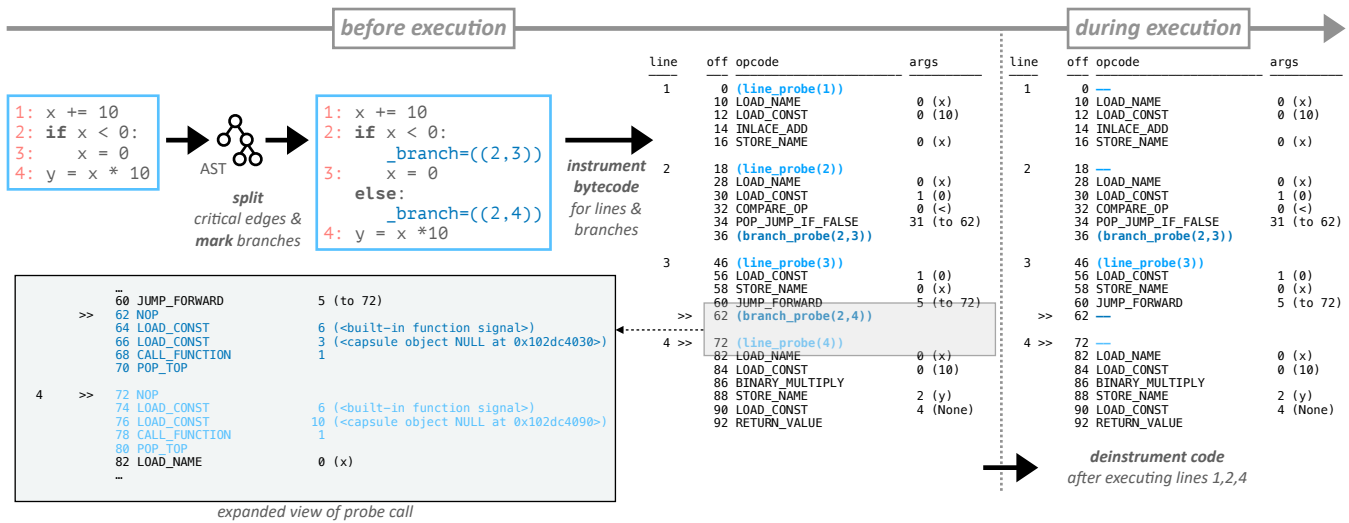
before execution

during execution

1: x += 10
2: if x < 0:
3:     x = 0
4: y = x * 10

AST

split critical edges & mark branches

1: x += 10
2: if x < 0:
       _branch=((2,3))
3:     x = 0
   else:
       _branch=((2,4))
4: y = x *10

instrument bytecode for lines & branches

| line | off | opcode | args |
|---|---|---|---|
| 1 | 0 | (line_probe(1)) | |
| | 10 | LOAD_NAME | 0 (x) |
| | 12 | LOAD_CONST | 0 (10) |
| | 14 | INLACE_ADD | |
| | 16 | STORE_NAME | 0 (x) |
| 2 | 18 | (line_probe(2)) | |
| | 28 | LOAD_NAME | 0 (x) |
| | 30 | LOAD_CONST | 1 (0) |
| | 32 | COMPARE_OP | 0 (<) |
| | 34 | POP_JUMP_IF_FALSE | 31 (to 62) |
| | 36 | (branch_probe(2,3)) | |
| 3 | 46 | (line_probe(3)) | |
| | 56 | LOAD_CONST | 1 (0) |
| | 58 | STORE_NAME | 0 (x) |
| | 60 | JUMP_FORWARD | 5 (to 72) |
| >> | 62 | (branch_probe(2,4)) | |
| 4 >> | 72 | (line_probe(4)) | |
| | 82 | LOAD_NAME | 0 (x) |
| | 84 | LOAD_CONST | 0 (10) |
| | 86 | BINARY_MULTIPLY | |
| | 88 | STORE_NAME | 2 (y) |
| | 90 | LOAD_CONST | 4 (None) |
| | 92 | RETURN_VALUE | |

| line | off | opcode | args |
|---|---|---|---|
| 1 | 0 | — | |
| | 10 | LOAD_NAME | 0 (x) |
| | 12 | LOAD_CONST | 0 (10) |
| | 14 | INLACE_ADD | |
| | 16 | STORE_NAME | 0 (x) |
| 2 | 18 | — | |
| | 28 | LOAD_NAME | 0 (x) |
| | 30 | LOAD_CONST | 1 (0) |
| | 32 | COMPARE_OP | 0 (<) |
| | 34 | POP_JUMP_IF_FALSE | 31 (to 62) |
| | 36 | (branch_probe(2,3)) | |
| 3 | 46 | (line_probe(3)) | |
| | 56 | LOAD_CONST | 1 (0) |
| | 58 | STORE_NAME | 0 (x) |
| | 60 | JUMP_FORWARD | 5 (to 72) |
| >> | 62 | — | |
| 4 >> | 72 | — | |
| | 82 | LOAD_NAME | 0 (x) |
| | 84 | LOAD_CONST | 0 (10) |
| | 86 | BINARY_MULTIPLY | |
| | 88 | STORE_NAME | 2 (y) |
| | 90 | LOAD_CONST | 4 (None) |
| | 92 | RETURN_VALUE | |

deinstrument code after executing lines 1,2,4

…
60 JUMP_FORWARD 5 (to 72)
>> 62 NOP
64 LOAD_CONST 6 (<built-in function signal>)
66 LOAD_CONST 3 (<capsule object NULL at 0x102dc4030>)
68 CALL_FUNCTION 1
70 POP_TOP

4 >> 72 NOP
74 LOAD_CONST 6 (<built-in function signal>)
76 LOAD_CONST 10 (<capsule object NULL at 0x102dc4090>)
78 CALL_FUNCTION 1
80 POP_TOP
82 LOAD_NAME 0 (x)
…

expanded view of probe call